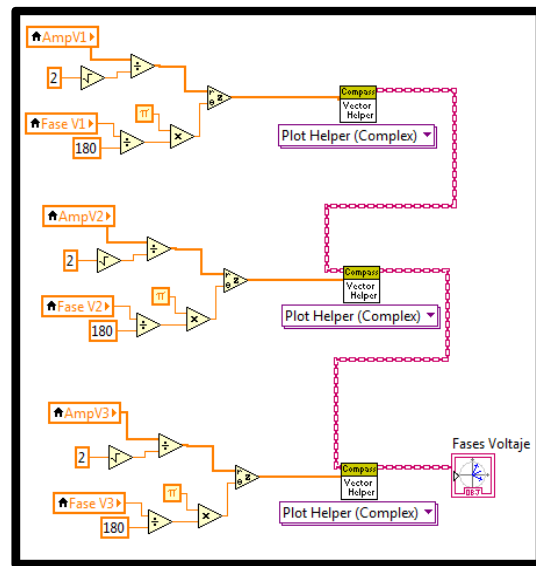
AmpV1
2
Fase V1
180
π
Compass
Vector Helper
Plot Helper (Complex)

AmpV2
2
Fase V2
180
π
Compass
Vector Helper
Plot Helper (Complex)

AmpV3
2
Fase V3
180
π
Compass
Vector Helper
Plot Helper (Complex)

Fases Voltaje